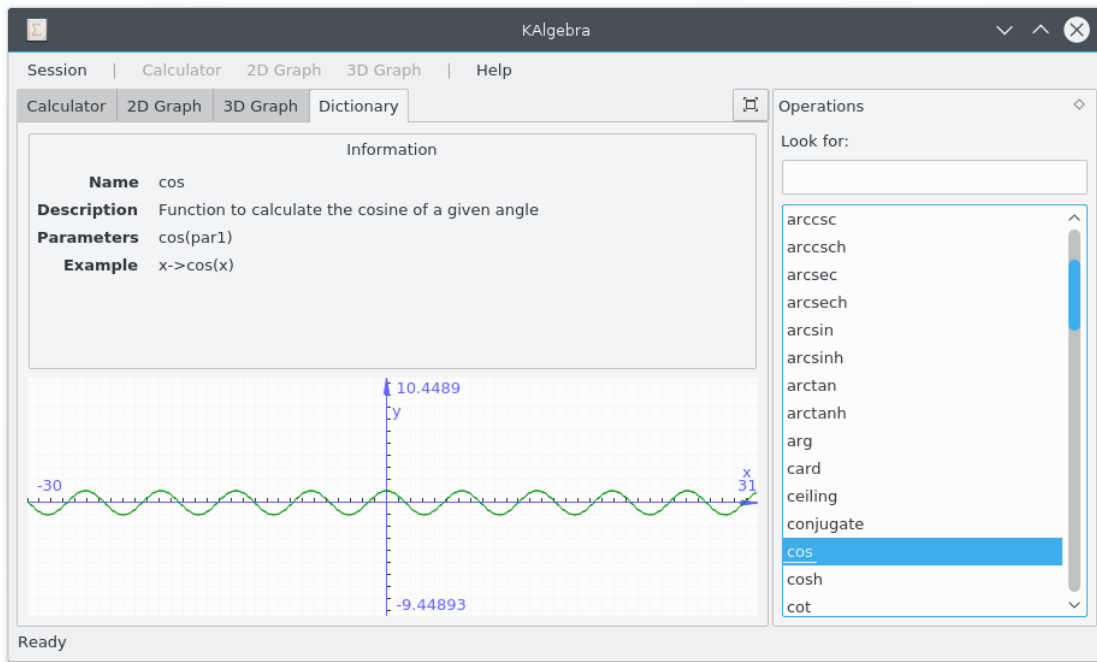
KAlgebra

Session | Calculator 2D Graph 3D Graph | Help

Calculator 2D Graph 3D Graph Dictionary

Information

Name cos
Description Function to calculate the cosine of a given angle
Parameters cos(par1)
Example x->cos(x)

10.4489
y
-30
x
31
-9.44893

Operations
Look for:

arccsc
arccsch
arcsec
arcsech
arcsin
arcsinh
arctan
arctanh
arg
card
ceiling
conjugate
cos
cosh
cot

Ready